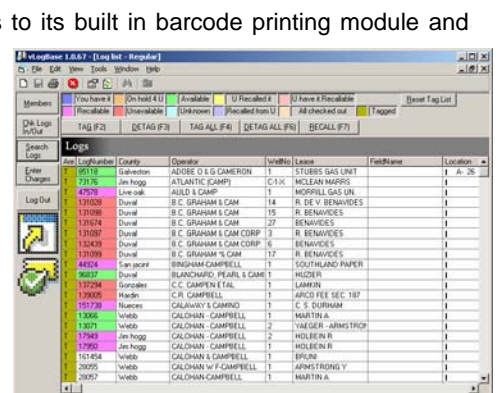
s to its built in barcode printing module and

vLogBase 1.0.67 - [Log list - Regular]
File Edit View Tools Window Help

Members
Chk Logs In/Out
Search Logs
Enter Charges
Log Out

You have it | On hold 4 U | Available | U Recalled it | U have it Recallable | Reset Tag List
Recallable | Unavailable | Unknown | Recalled from U | All checked out | Tagged

TAG (F2) | DETAG (F3) | TAG ALL (F4) | DETAG ALL (F6) | RECALL (F7)

Logs

| Are | LogNumber | County | Operator | WellNo | Lease | FieldName | Location |
|---|---|---|---|---|---|---|---|
| T | 85118 | Galveston | ADOBE O & G CAMERON | 1 | STUBBS GAS UNIT | | A- 26 |
| T | 73576 | Jim hogg | ATLANTIC (CAMP) | C-1-X | MCLEAN MARRS | | |
| T | 67579 | Live oak | AULD & CAMP | 1 | MORRILL GAS UN. | | |
| T | 131028 | Duval | B.C. GRAHAM & CAM | 14 | R. DE V. BENAVIDES | | |
| T | 131098 | Duval | B.C. GRAHAM & CAM | 15 | R. BENAVIDES | | |
| T | 131674 | Duval | B.C. GRAHAM & CAM | 27 | BENAVIDES | | |
| T | 131097 | Duval | B.C. GRAHAM & CAM CORP | 3 | R. BENAVIDES | | |
| T | 132439 | Duval | B.C. GRAHAM & CAM CORP | 6 | BENAVIDES | | |
| T | 131099 | Duval | B.C. GRAHAM % CAM | 17 | R. BENAVIDES | | |
| T | 44924 | San jacint | BINGHAM-CAMPBELL | 1 | SOUTHLAND PAPER | | |
| T | 96837 | Duval | BLANCHARD, PEARL & CAMI | 1 | HUZIER | | |
| T | 137234 | Gonzales | C.C. CAMPEN ETAL | 1 | LAMKIN | | |
| T | 139005 | Hardin | C.R. CAMPBELL | 1 | ARCO FEE SEC. 187 | | |
| T | 151739 | Nueces | CALAWAY & CAMINO | 1 | C. S. DURHAM | | |
| T | 13066 | Webb | CALOHAN - CAMPBELL | 1 | MARTIN A | | |
| T | 13071 | Webb | CALOHAN - CAMPBELL | 2 | YAEGER - ARMSTROI | | |
| T | 17949 | Jim hogg | CALOHAN - CAMPBELL | 1 | HOLBEIN R | | |
| T | 17950 | Jim hogg | CALOHAN - CAMPBELL | 2 | HOLBEIN R | | |
| T | 161454 | Webb | CALOHAN & CAMPBELL | 1 | BRUNI | | |
| T | 28055 | Webb | CALOHAN W F-CAMPBELL | 1 | ARMSTRONG Y | | |
| T | 28057 | Webb | CALOHAN-CAMPBELL | 1 | MARTIN A | | |